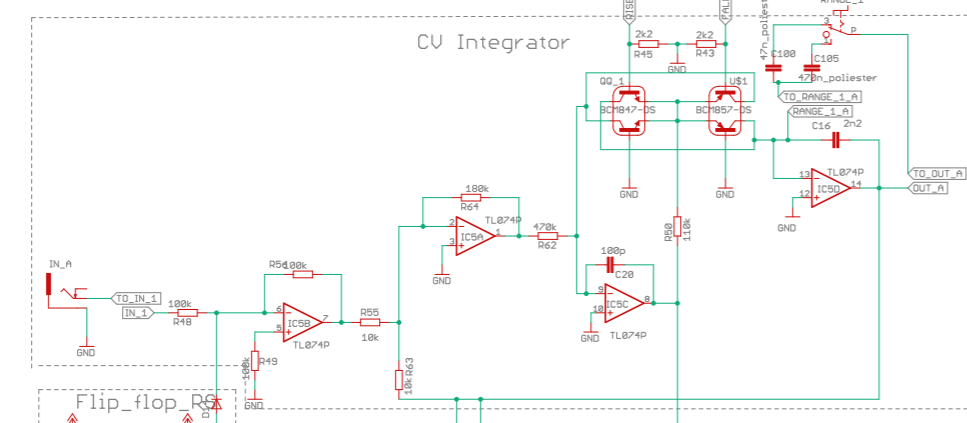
CV Integrator

RISE
FALL
RANGE_1
2k2
R45
2k2
R43
GND
3
2
1
P
C100
47n_poliester
C105
47n_poliester
QQ_1
U$1
BCM847-DS
BCM857-DS
TO_RANGE_1_A
RANGE_1_A
C16
2n2
GND
GND
TL074P
13
12
14
IC5D
TO_OUT_A
OUT_A
GND
180k
R64
2
3
TL074P
1
IC5A
470k
R62
GND
R50
110k
100p
C20
9
10
8
IC5C
GND
TL074P
IN_A
TO_IN_1
IN_1
100k
R48
GND
R56
100k
6
5
7
IC5B
TL074P
R55
10k
100k
R49
GND
10k
R63
Flip_flop_RS